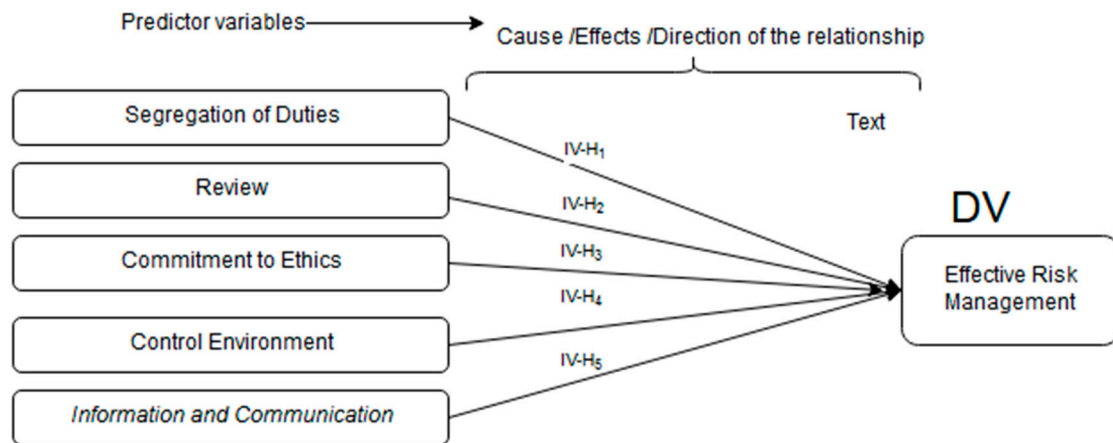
Predictor variables

Cause /Effects /Direction of the relationship

Segregation of Duties

Review

Commitment to Ethics

Control Environment

Information and Communication

Text

IV-$H_1$

IV-$H_2$

IV-$H_3$

IV-$H_4$

IV-$H_5$

DV

Effective Risk Management